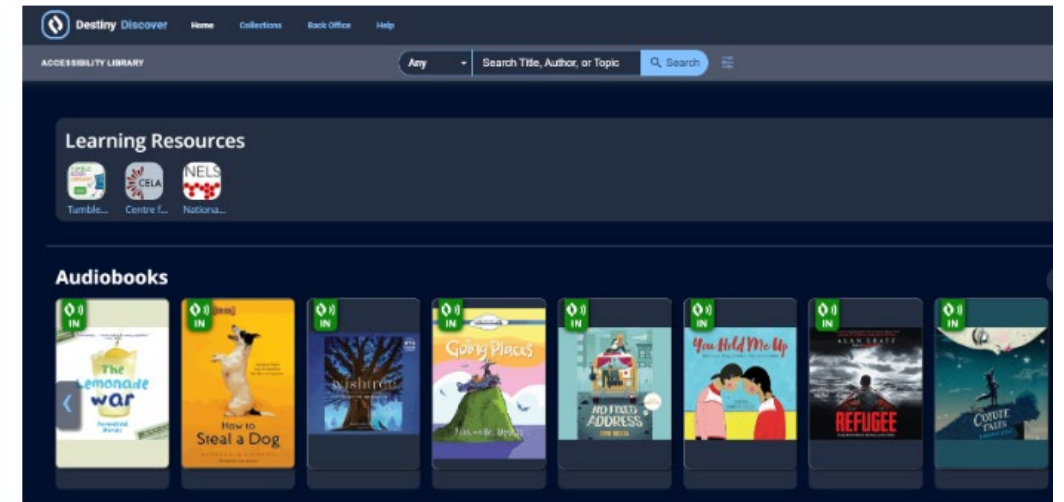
Destiny Discover Home Collections Back Office Help

ACCESSIBILITY LIBRARY

Any Search Title, Author, or Topic Search

Learning Resources

CELA NELS

Tumble... Centre f... Nationa...

Audiobooks

IN IN IN IN IN IN IN IN

The Lemonade War

How to Steal a Dog

Wishtree

Going Places

No Fixed Address

You Held Me Up

ALAN GRATZ REFUGEE

Coyote Tales